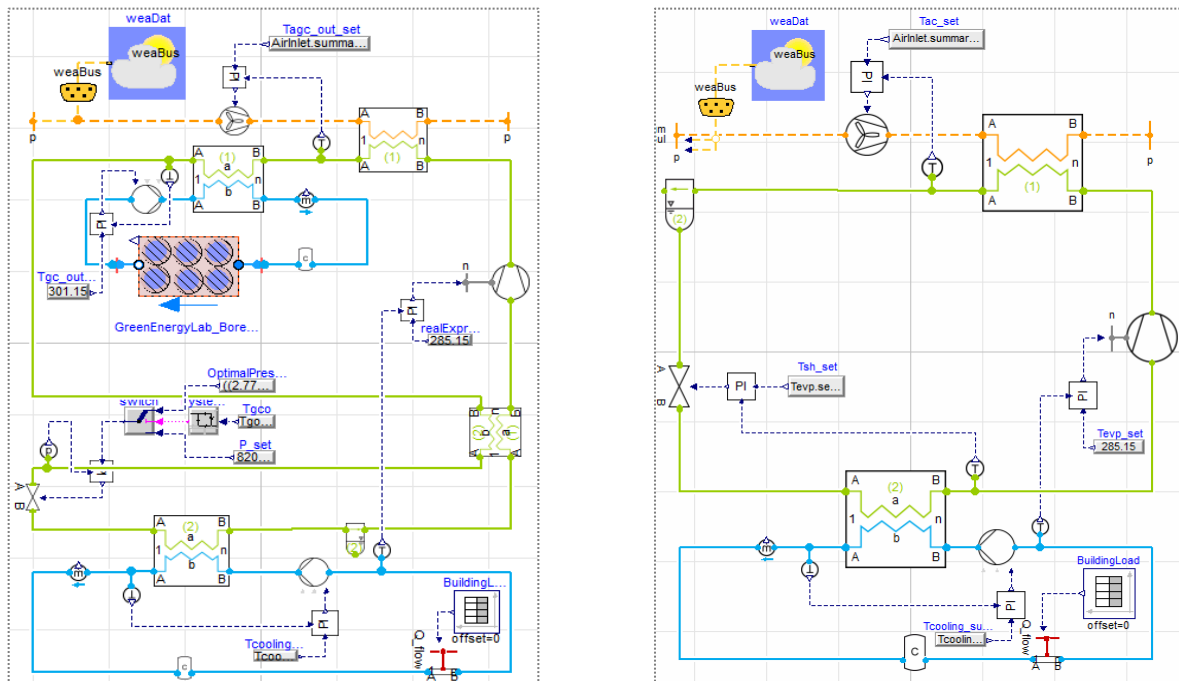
weaDat
weaBus
weaBus
Tagc_out_set
AirInlet.summa...
PI
p
p
A B
(1)
1 n
A B
A B
a
(1)
1 n
b
A B
T
T
m
PI
c
Tgc_out...
301.15
GreenEnergyLab_Bore...
n
PI
realExpr...
285.15
OptimalPres...
((2.77...
switch
yste...
Tgco
Tgo...
P_set
820...
p
A B
a b
(2)
A B
(2)
1 a n
b
A B
T
m
T
PI
BuildingL...
offset=0
Tcooling...
Tcoo...
Q_flow
c
A B

weaDat
weaBus
weaBus
Tac_set
AirInlet.summar...
PI
m
ul
p
p
A B
1 n
(1)
A B
T
(2)
n
A B
PI
Tsh_set
Tevp.se...
PI
Tevp_set
285.15
T
A (2) B
a
1 n
b
A B
T
m
T
PI
BuildingLoad
offset=0
Tcooling_su...
Tcoolin...
C
Q_flow
A B